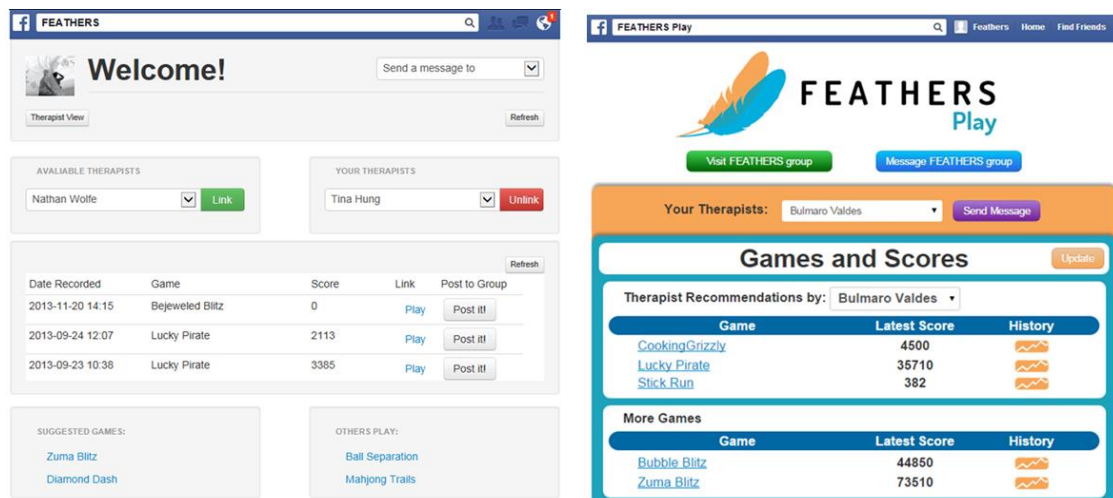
f FEATHERS

Welcome!

Send a message to

Therapist View

Refresh

AVALIABLE THERAPISTS

Nathan Wolfe

Link

YOUR THERAPISTS

Tina Hung

Unlink

Refresh

| Date Recorded | Game | Score | Link | Post to Group |
|---|---|---|---|---|
| 2013-11-20 14:15 | Bejeweled Blitz | 0 | Play | Post it! |
| 2013-09-24 12:07 | Lucky Pirate | 2113 | Play | Post it! |
| 2013-09-23 10:38 | Lucky Pirate | 3385 | Play | Post it! |

SUGGESTED GAMES:

Zuma Blitz

Diamond Dash

OTHERS PLAY:

Ball Separation

Mahjong Trails

f FEATHERS Play

Feathers Home Find Friends

FEATHERS Play

Visit FEATHERS group

Message FEATHERS group

Your Therapists: Bulmaro Valdes

Send Message

Games and Scores

Update

Therapist Recommendations by: Bulmaro Valdes

| Game | Latest Score | History |
|---|---|---|
| CookingGrizzly | 4500 | |
| Lucky Pirate | 35710 | |
| Stick Run | 382 | |

More Games

| Game | Latest Score | History |
|---|---|---|
| Bubble Blitz | 44850 | |
| Zuma Blitz | 73510 | |